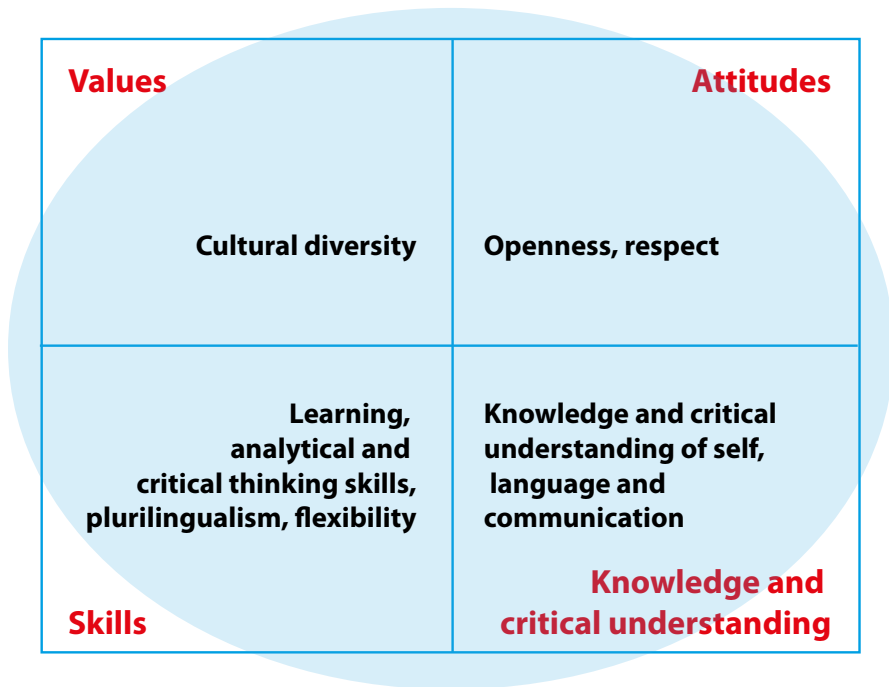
| Values<br><br>Cultural diversity | Attitudes<br><br>Openness, respect |
|---|---|
| Learning, analytical and critical thinking skills, plurilingualism, flexibility<br><br>Skills | Knowledge and critical understanding of self, language and communication<br><br>Knowledge and critical understanding |